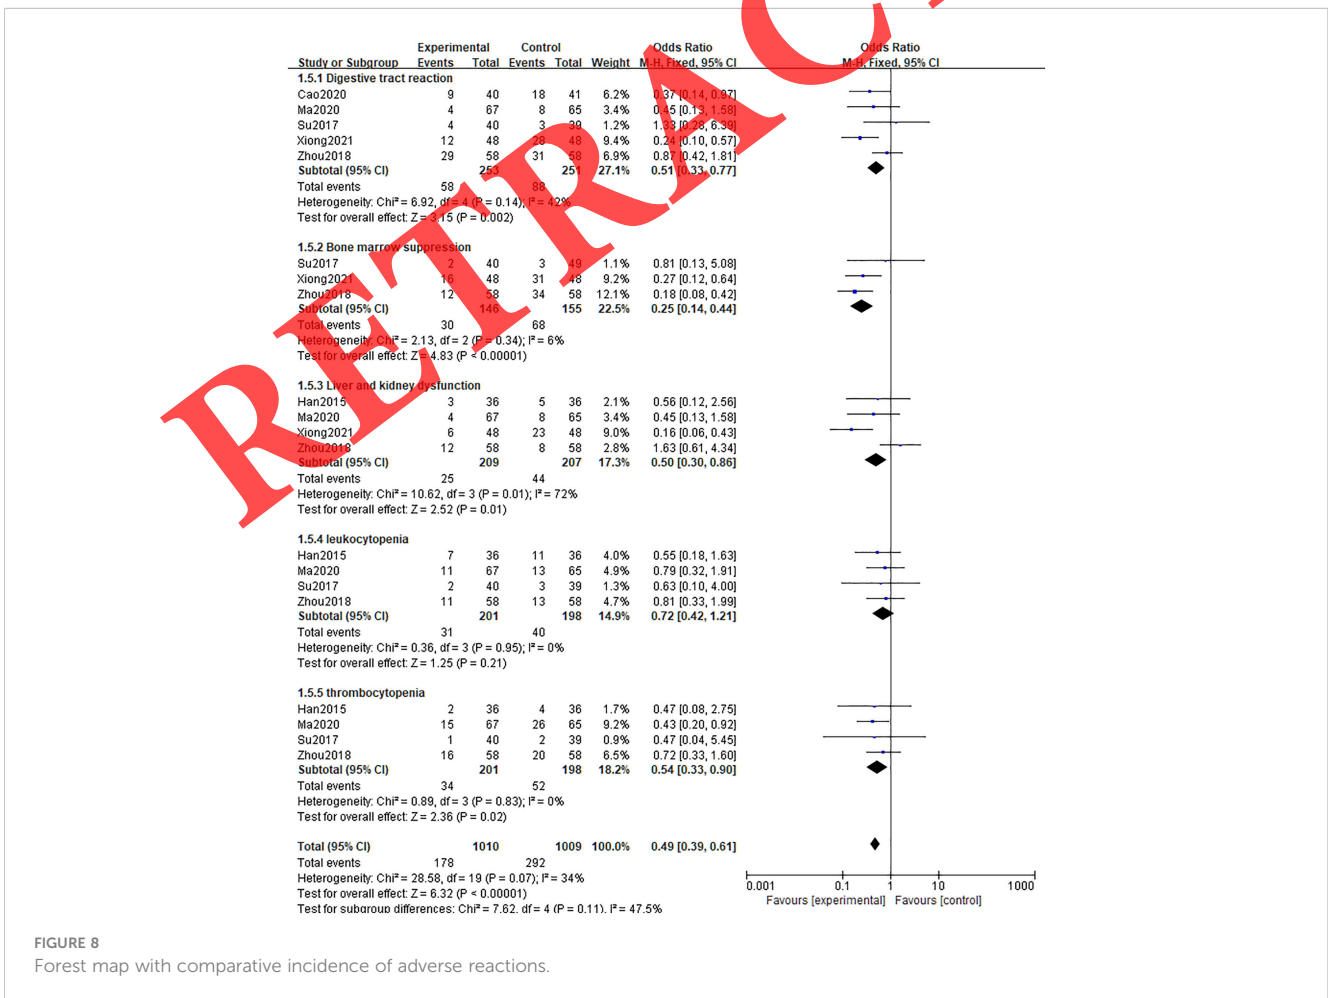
RETRAC

| Study or Subgroup | Experimental Events | Experimental Total | Control Events | Control Total | Weight | Odds Ratio M-H, Fixed, 95% CI |
|---|---|---|---|---|---|---|
| **1.5.1 Digestive tract reaction** | | | | | | |
| Cao2020 | 9 | 40 | 18 | 41 | 6.2% | 0.37 [0.14, 0.97] |
| Ma2020 | 4 | 67 | 8 | 65 | 3.4% | 0.45 [0.13, 1.58] |
| Su2017 | 4 | 40 | 3 | 39 | 1.2% | 1.33 [0.28, 6.39] |
| Xiong2021 | 12 | 48 | 28 | 48 | 9.4% | 0.24 [0.10, 0.57] |
| Zhou2018 | 29 | 58 | 31 | 58 | 6.9% | 0.87 [0.42, 1.81] |
| **Subtotal (95% CI)** | | **253** | | **251** | **27.1%** | **0.51 [0.33, 0.77]** |
| Total events | 58 | | 88 | | | |

Heterogeneity: Chi² = 6.92, df = 4 (P = 0.14); I² = 42%
Test for overall effect: Z = 3.15 (P = 0.002)

| Study or Subgroup | Experimental Events | Experimental Total | Control Events | Control Total | Weight | Odds Ratio M-H, Fixed, 95% CI |
|---|---|---|---|---|---|---|
| **1.5.2 Bone marrow suppression** | | | | | | |
| Su2017 | 2 | 40 | 3 | 49 | 1.1% | 0.81 [0.13, 5.08] |
| Xiong2021 | 16 | 48 | 31 | 48 | 9.2% | 0.27 [0.12, 0.64] |
| Zhou2018 | 12 | 58 | 34 | 58 | 12.1% | 0.18 [0.08, 0.42] |
| **Subtotal (95% CI)** | | **146** | | **155** | **22.5%** | **0.25 [0.14, 0.44]** |
| Total events | 30 | | 68 | | | |

Heterogeneity: Chi² = 2.13, df = 2 (P = 0.34); I² = 6%
Test for overall effect: Z = 4.83 (P < 0.00001)

| Study or Subgroup | Experimental Events | Experimental Total | Control Events | Control Total | Weight | Odds Ratio M-H, Fixed, 95% CI |
|---|---|---|---|---|---|---|
| **1.5.3 Liver and kidney dysfunction** | | | | | | |
| Han2015 | 3 | 36 | 5 | 36 | 2.1% | 0.56 [0.12, 2.56] |
| Ma2020 | 4 | 67 | 8 | 65 | 3.4% | 0.45 [0.13, 1.58] |
| Xiong2021 | 6 | 48 | 23 | 48 | 9.0% | 0.16 [0.06, 0.43] |
| Zhou2018 | 12 | 58 | 8 | 58 | 2.8% | 1.63 [0.61, 4.34] |
| **Subtotal (95% CI)** | | **209** | | **207** | **17.3%** | **0.50 [0.30, 0.86]** |
| Total events | 25 | | 44 | | | |

Heterogeneity: Chi² = 10.62, df = 3 (P = 0.01); I² = 72%
Test for overall effect: Z = 2.52 (P = 0.01)

| Study or Subgroup | Experimental Events | Experimental Total | Control Events | Control Total | Weight | Odds Ratio M-H, Fixed, 95% CI |
|---|---|---|---|---|---|---|
| **1.5.4 leukocytopenia** | | | | | | |
| Han2015 | 7 | 36 | 11 | 36 | 4.0% | 0.55 [0.18, 1.63] |
| Ma2020 | 11 | 67 | 13 | 65 | 4.9% | 0.79 [0.32, 1.91] |
| Su2017 | 2 | 40 | 3 | 39 | 1.3% | 0.63 [0.10, 4.00] |
| Zhou2018 | 11 | 58 | 13 | 58 | 4.7% | 0.81 [0.33, 1.99] |
| **Subtotal (95% CI)** | | **201** | | **198** | **14.9%** | **0.72 [0.42, 1.21]** |
| Total events | 31 | | 40 | | | |

Heterogeneity: Chi² = 0.36, df = 3 (P = 0.95); I² = 0%
Test for overall effect: Z = 1.25 (P = 0.21)

| Study or Subgroup | Experimental Events | Experimental Total | Control Events | Control Total | Weight | Odds Ratio M-H, Fixed, 95% CI |
|---|---|---|---|---|---|---|
| **1.5.5 thrombocytopenia** | | | | | | |
| Han2015 | 2 | 36 | 4 | 36 | 1.7% | 0.47 [0.08, 2.75] |
| Ma2020 | 15 | 67 | 26 | 65 | 9.2% | 0.43 [0.20, 0.92] |
| Su2017 | 1 | 40 | 2 | 39 | 0.9% | 0.47 [0.04, 5.45] |
| Zhou2018 | 16 | 58 | 20 | 58 | 6.5% | 0.72 [0.33, 1.60] |
| **Subtotal (95% CI)** | | **201** | | **198** | **18.2%** | **0.54 [0.33, 0.90]** |
| Total events | 34 | | 52 | | | |

Heterogeneity: Chi² = 0.89, df = 3 (P = 0.83); I² = 0%
Test for overall effect: Z = 2.36 (P = 0.02)

| | | | | | | |
|---|---|---|---|---|---|---|
| **Total (95% CI)** | | **1010** | | **1009** | **100.0%** | **0.49 [0.39, 0.61]** |
| Total events | 178 | | 292 | | | |

Heterogeneity: Chi² = 28.58, df = 19 (P = 0.07); I² = 34%
Test for overall effect: Z = 6.32 (P < 0.00001)
Test for subgroup differences: Chi² = 7.62, df = 4 (P = 0.11), I² = 47.5%

Odds Ratio
M-H, Fixed, 95% CI

0.001 0.1 1 10 1000
Favours [experimental] Favours [control]

FIGURE 8
Forest map with comparative incidence of adverse reactions.